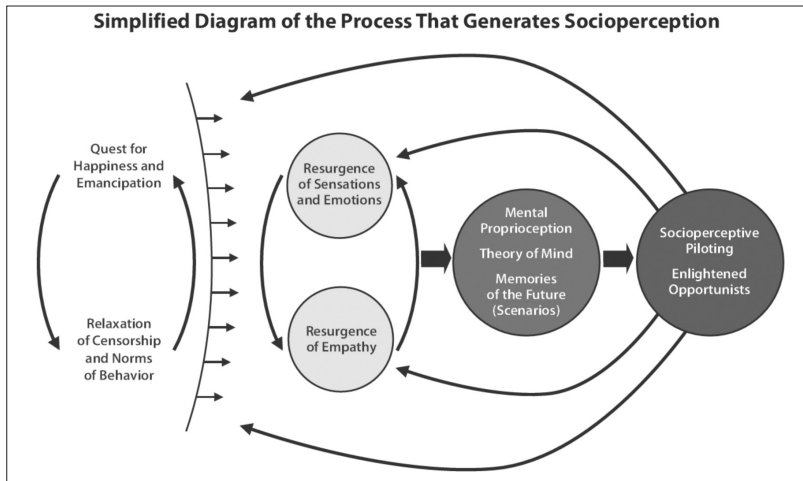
Simplified Diagram of the Process That Generates Socioperception

Quest for Happiness and Emancipation

Relaxation of Censorship and Norms of Behavior

Resurgence of Sensations and Emotions

Resurgence of Empathy

Mental Proprioception

Theory of Mind

Memories of the Future (Scenarios)

Socioperceptive Piloting

Enlightened Opportunists